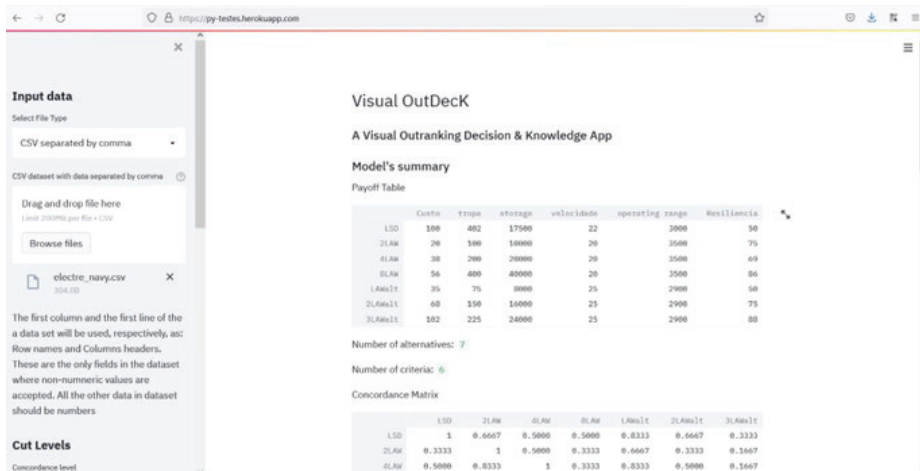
https://py-testes.herokuapp.com

Input data

Select File Type

CSV separated by comma

CSV dataset with data separated by comma

Drag and drop file here

Limit 200MB per file • CSV

Browse files

electre_navy.csv

304.0B

The first column and the first line of the a data set will be used, respectively, as: Row names and Columns headers. These are the only fields in the dataset where non-numneric values are accepted. All the other data in dataset should be numbers

Cut Levels

Concordance level

Visual OutDecK

A Visual Outranking Decision & Knowledge App

Model's summary

Payoff Table

| | Custo | tropa | storage | velocidade | operating range | Resiliencia |
|---|---|---|---|---|---|---|
| LSD | 100 | 402 | 17500 | 22 | 3000 | 50 |
| 2LAW | 20 | 100 | 10000 | 20 | 3500 | 75 |
| 4LAW | 38 | 200 | 20000 | 20 | 3500 | 69 |
| 8LAW | 56 | 400 | 40000 | 20 | 3500 | 86 |
| LAWalt | 35 | 75 | 8000 | 25 | 2900 | 50 |
| 2LAWalt | 60 | 150 | 16000 | 25 | 2900 | 75 |
| 3LAWalt | 102 | 225 | 24000 | 25 | 2900 | 80 |

Number of alternatives: 7

Number of criteria: 6

Concordance Matrix

| | LSD | 2LAW | 4LAW | 8LAW | LAWalt | 2LAWalt | 3LAWalt |
|---|---|---|---|---|---|---|---|
| LSD | 1 | 0.6667 | 0.5000 | 0.5000 | 0.8333 | 0.6667 | 0.3333 |
| 2LAW | 0.3333 | 1 | 0.5000 | 0.3333 | 0.6667 | 0.3333 | 0.1667 |
| 4LAW | 0.5000 | 0.8333 | 1 | 0.3333 | 0.8333 | 0.5000 | 0.1667 |